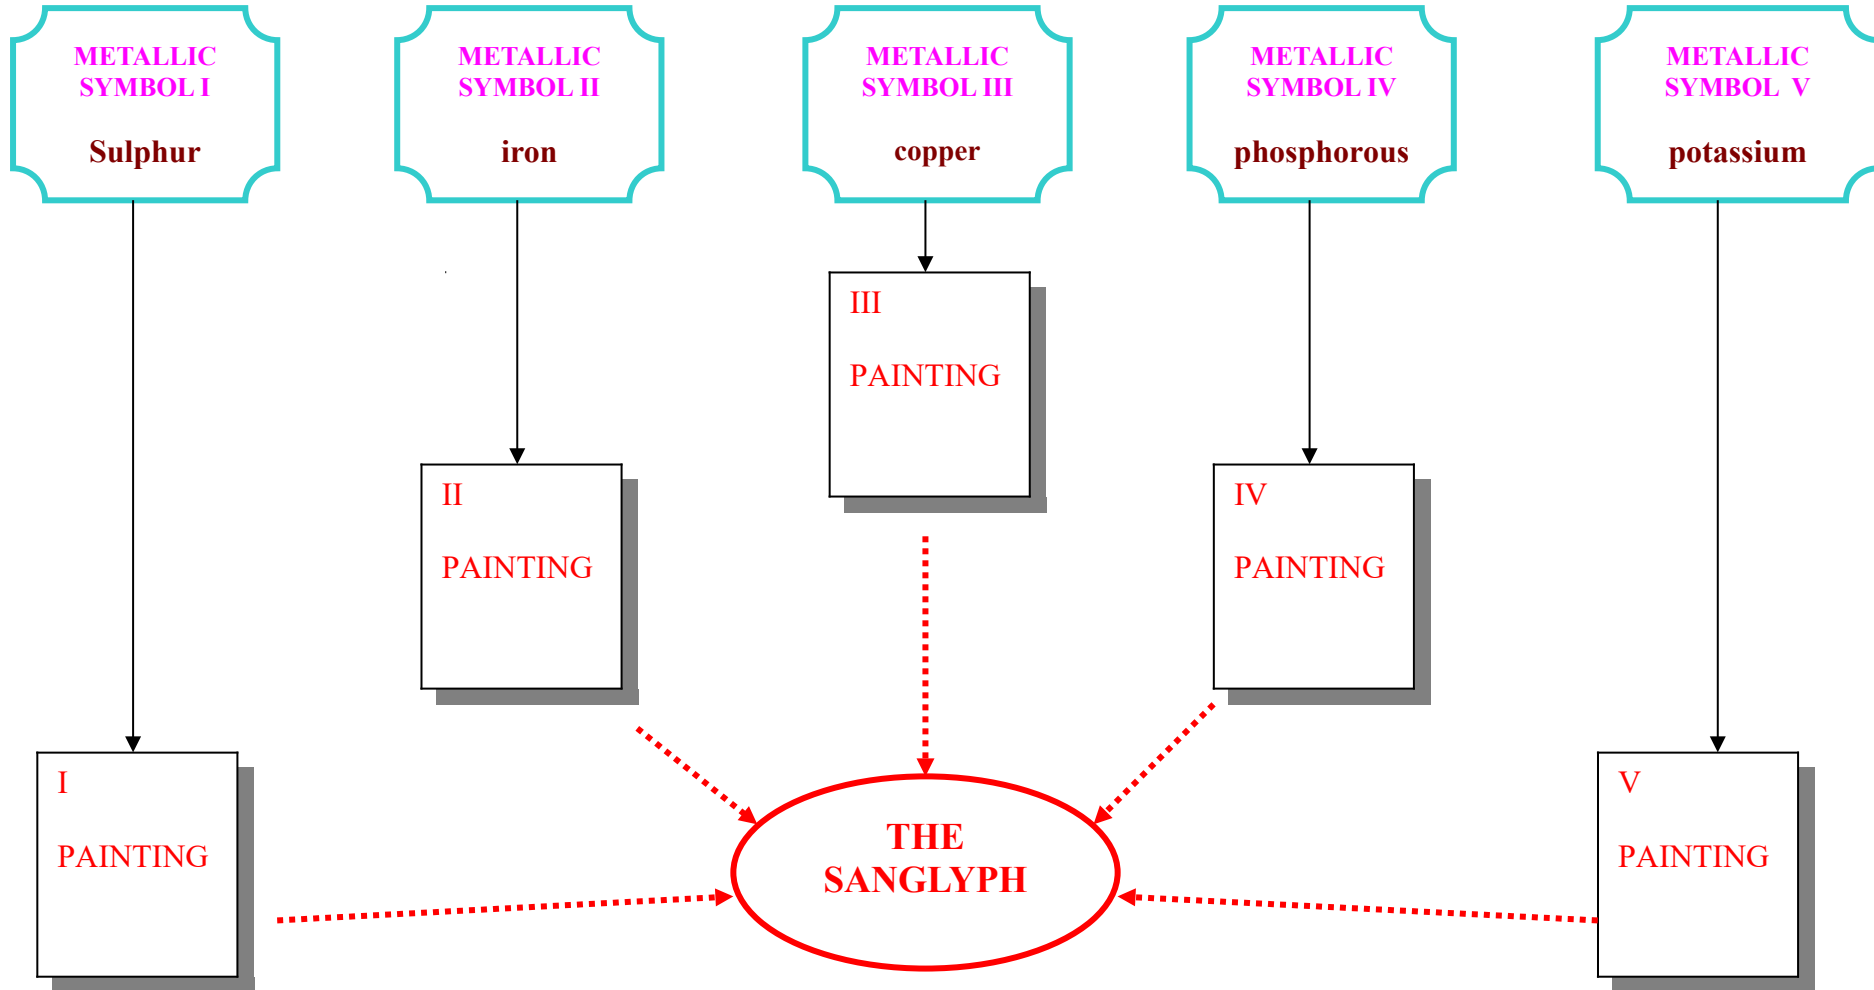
METALLIC SYMBOL I
Sulphur

METALLIC SYMBOL II
iron

METALLIC SYMBOL III
copper

METALLIC SYMBOL IV
phosphorous

METALLIC SYMBOL V
potassium

III
PAINTING

II
PAINTING

IV
PAINTING

I
PAINTING

THE SANGLYPH

V
PAINTING